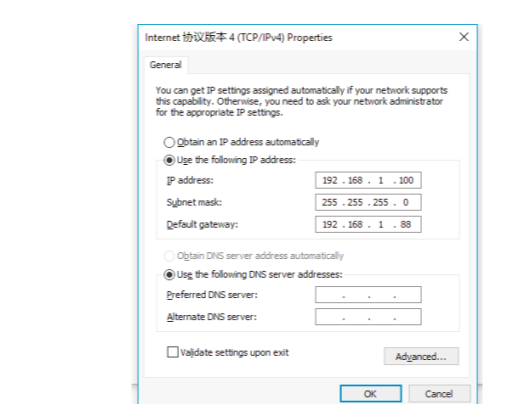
Internet 协议版本 4 (TCP/IPv4) Properties

×

General

You can get IP settings assigned automatically if your network supports this capability. Otherwise, you need to ask your network administrator for the appropriate IP settings.

Obtain an IP address automatically

Use the following IP address:

IP address: 192 . 168 . 1 . 100

Subnet mask: 255 . 255 . 255 . 0

Default gateway: 192 . 168 . 1 . 88

Obtain DNS server address automatically

Use the following DNS server addresses:

Preferred DNS server: . . .

Alternate DNS server: . . .

Validate settings upon exit

Advanced...

OK

Cancel